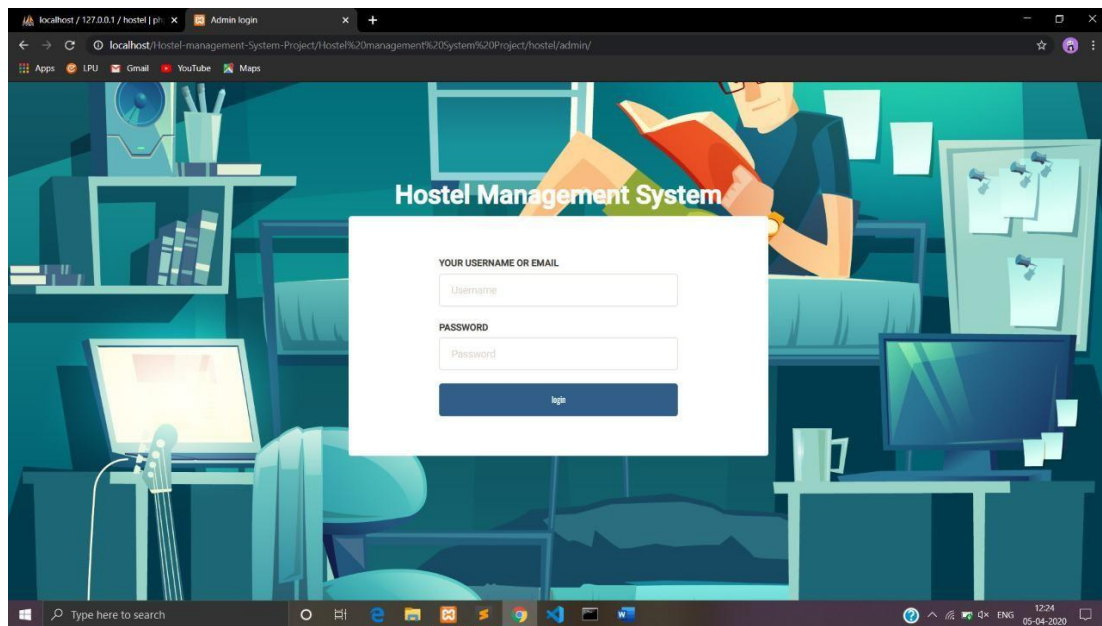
localhost / 127.0.0.1 / hostel | ph ×
Admin login ×
+

localhost/Hostel-management-System-Project/Hostel%20management%20System%20Project/hostel/admin/

Apps LPU Gmail YouTube Maps

Hostel Management System

YOUR USERNAME OR EMAIL

Username

PASSWORD

Password

login

Type here to search

ENG 12:24 05-04-2020